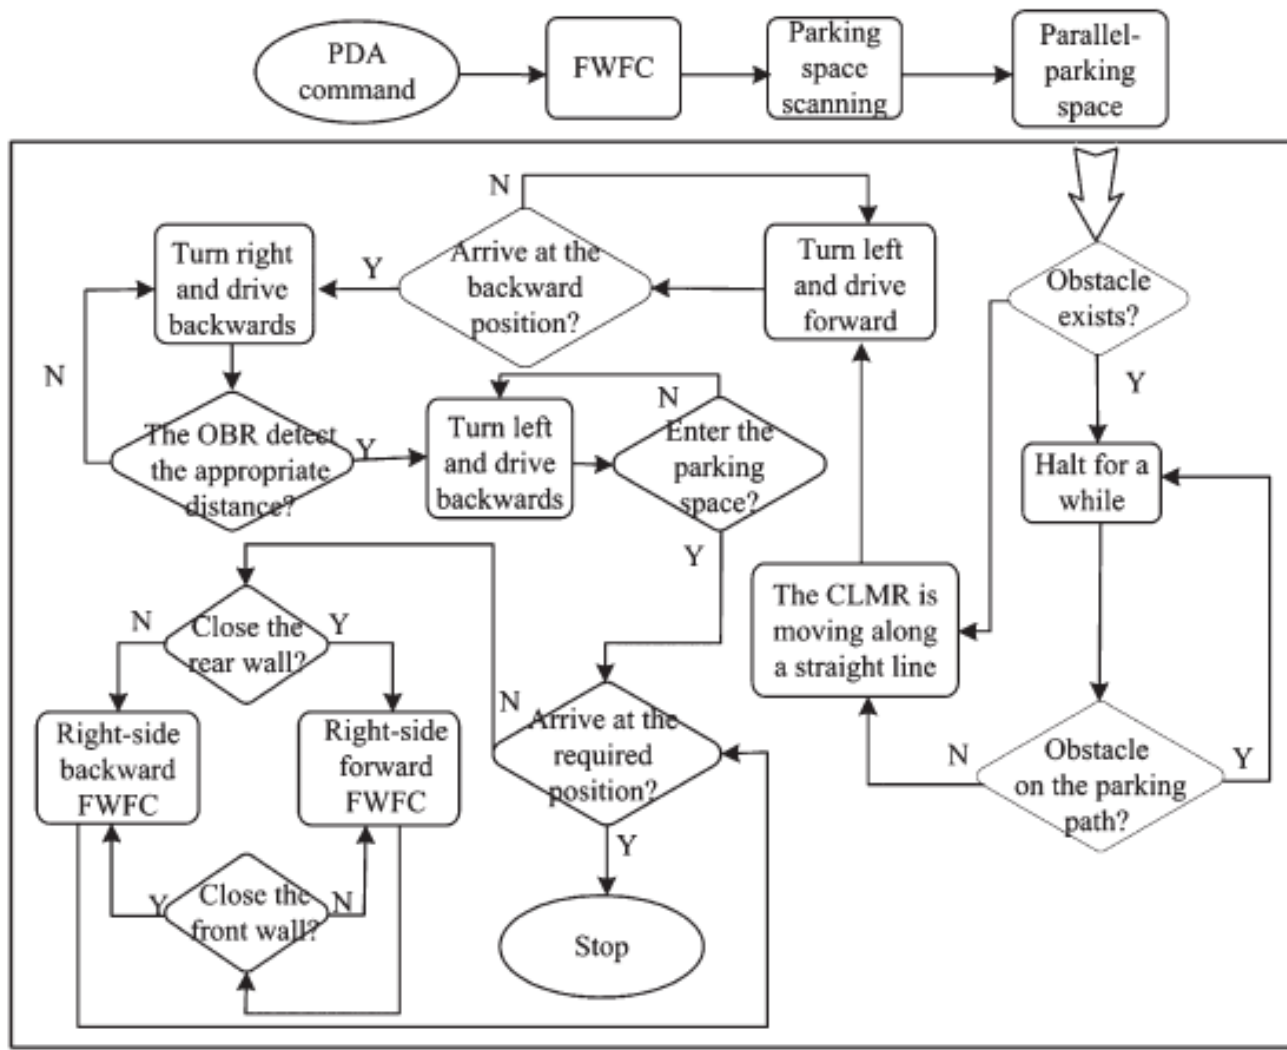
PDA command

FWFC

Parking space scanning

Parallel-parking space

Obstacle exists?

Y

Halt for a while

Obstacle on the parking path?

Y

N

The CLMR is moving along a straight line

Turn left and drive forward

N

Arrive at the backward position?

Y

Turn right and drive backwards

N

The OBR detect the appropriate distance?

Y

Turn left and drive backwards

N

Enter the parking space?

Y

N

Arrive at the required position?

Y

Stop

N

Close the rear wall?

Y

Right-side backward FWFC

Right-side forward FWFC

Y

Close the front wall?

N